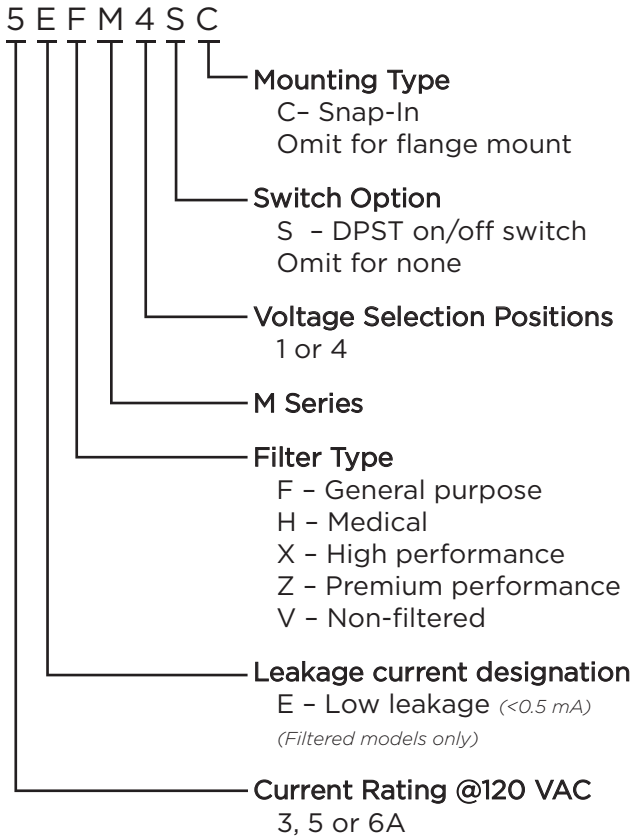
5 E F M 4 S C

Mounting Type
C– Snap-In
Omit for flange mount

Switch Option
S – DPST on/off switch
Omit for none

Voltage Selection Positions
1 or 4

M Series

Filter Type
F – General purpose
H – Medical
X – High performance
Z – Premium performance
V – Non-filtered

Leakage current designation
E – Low leakage (<0.5 mA)
(Filtered models only)

Current Rating @120 VAC
3, 5 or 6A